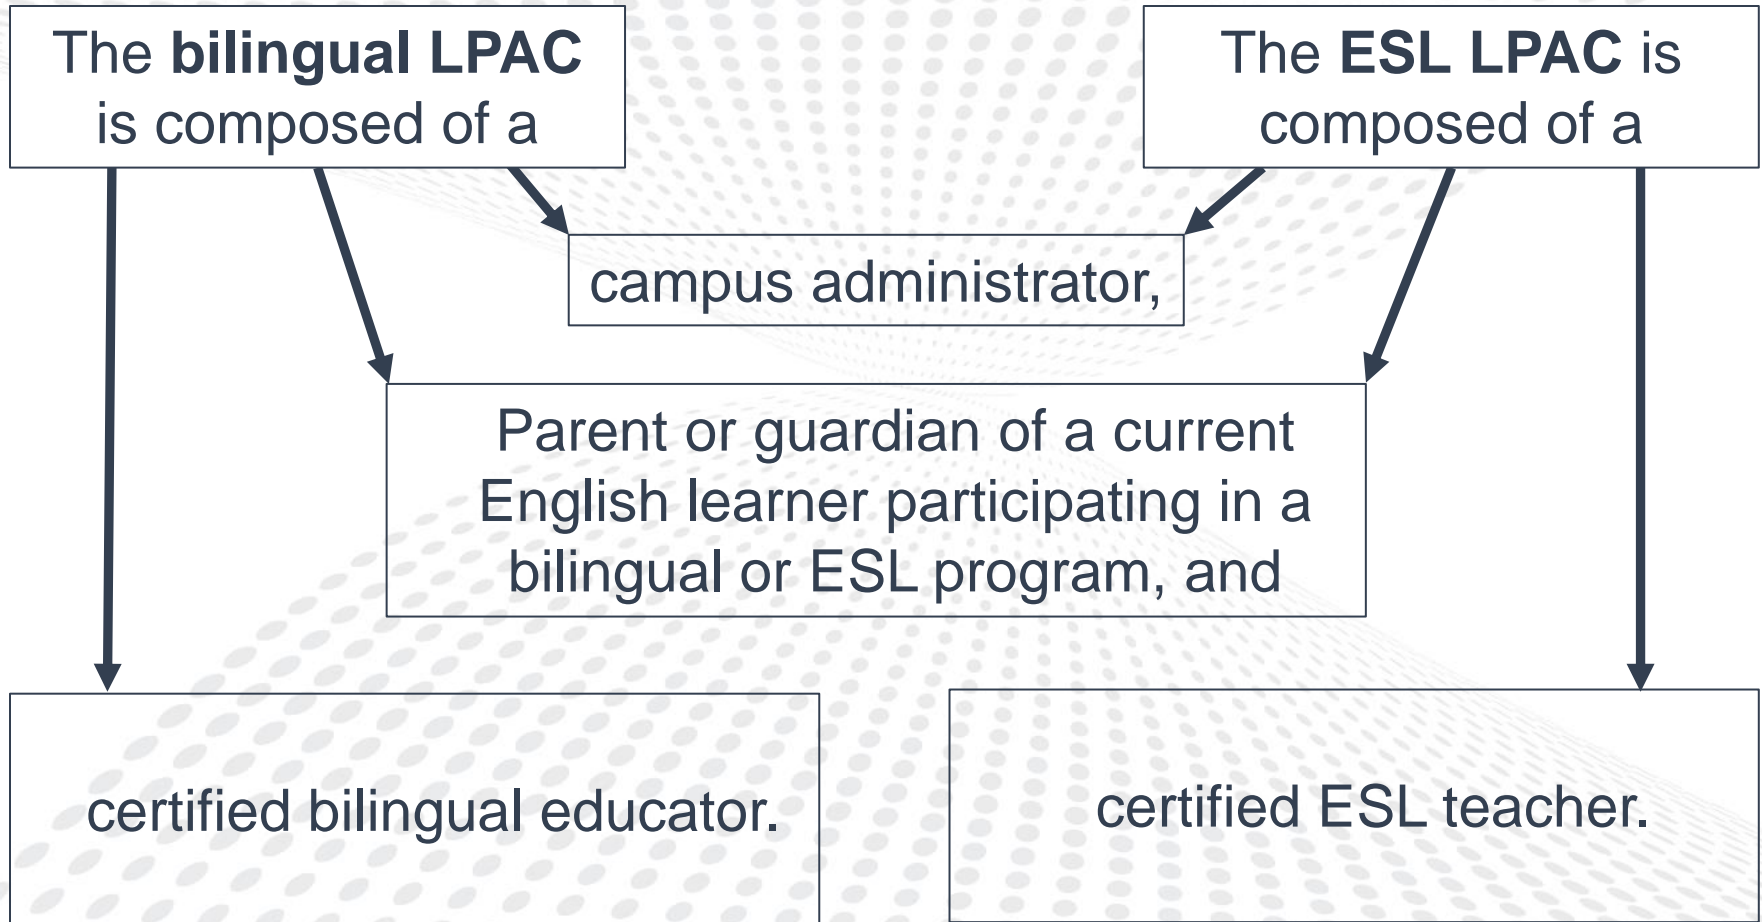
The **bilingual LPAC** is composed of a

The **ESL LPAC** is composed of a

campus administrator,

Parent or guardian of a current English learner participating in a bilingual or ESL program, and

certified bilingual educator.

certified ESL teacher.